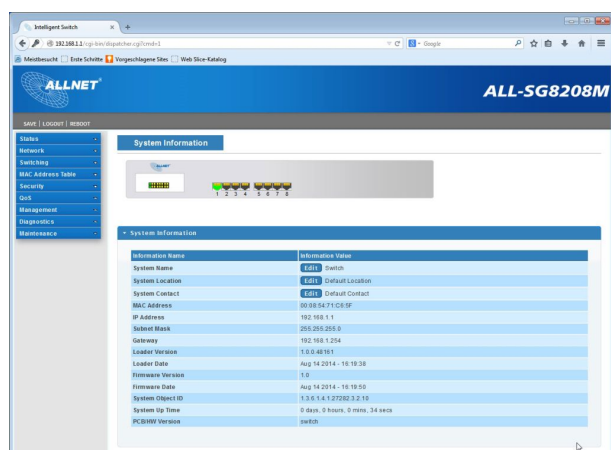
Intelligent Switch
192.168.1.1/cgi-bin/dispatcher.cgi?cmd=1
Google
Meistbesucht Erste Schritte Vorgeschlagene Sites Web Slice-Katalog

ALLNET

ALL-SG8208M

SAVE | LOGOUT | REBOOT

Status
Network
Switching
MAC Address Table
Security
QoS
Management
Diagnostics
Maintenance

System Information

ALLNET
1 2 3 4 5 6 7 8

System Information

| Information Name | Information Value |
|---|---|
| System Name | Edit Switch |
| System Location | Edit Default Location |
| System Contact | Edit Default Contact |
| MAC Address | 00:08:54:71:C6:5F |
| IP Address | 192.168.1.1 |
| Subnet Mask | 255.255.255.0 |
| Gateway | 192.168.1.254 |
| Loader Version | 1.0.0.48161 |
| Loader Date | Aug 14 2014 - 19:19:38 |
| Firmware Version | 1.0 |
| Firmware Date | Aug 14 2014 - 19:19:50 |
| System Object ID | 1.3.6.1.4.1.27282.3.2.10 |
| System Up Time | 0 days, 0 hours, 0 mins, 34 secs |
| PCB/HW Version | switch |